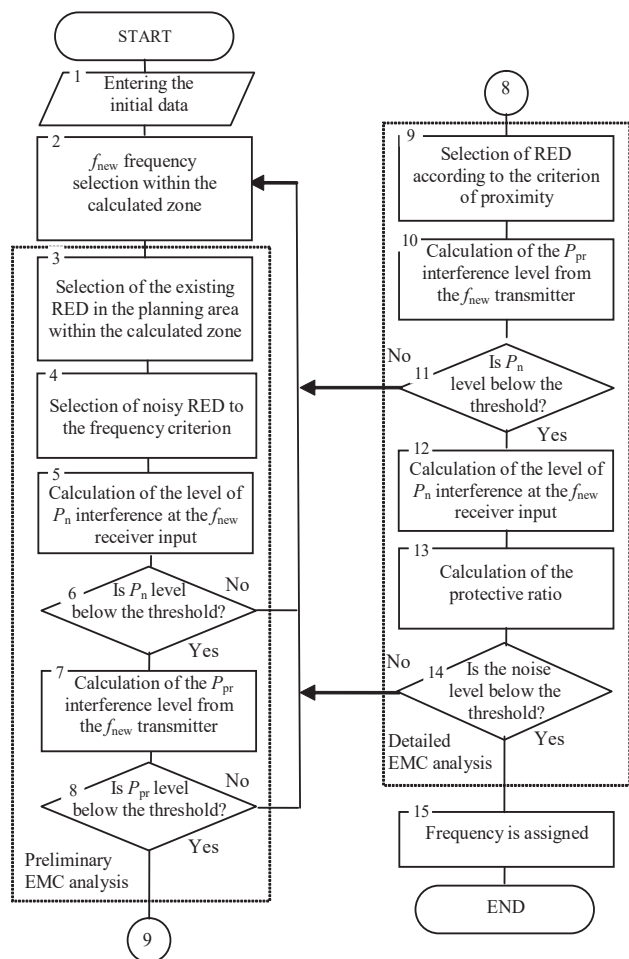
START

1 Entering the initial data

2 $f_{new}$ frequency selection within the calculated zone

3 Selection of the existing RED in the planning area within the calculated zone

4 Selection of noisy RED to the frequency criterion

5 Calculation of the level of $P_n$ interference at the $f_{new}$ receiver input

6 Is $P_n$ level below the threshold?

No

Yes

7 Calculation of the $P_{pr}$ interference level from the $f_{new}$ transmitter

8 Is $P_{pr}$ level below the threshold?

No

Yes

Preliminary EMC analysis

9

8

9 Selection of RED according to the criterion of proximity

10 Calculation of the $P_{pr}$ interference level from the $f_{new}$ transmitter

No

11 Is $P_n$ level below the threshold?

Yes

12 Calculation of the level of $P_n$ interference at the $f_{new}$ receiver input

13 Calculation of the protective ratio

No

14 Is the noise level below the threshold?

Yes

Detailed EMC analysis

15 Frequency is assigned

END